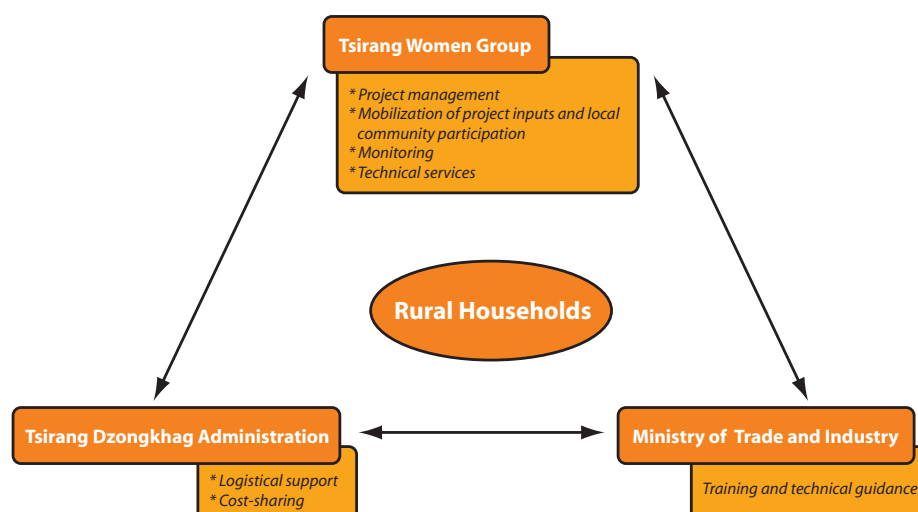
Tsirang Women Group

* Project management
* Mobilization of project inputs and local community participation
* Monitoring
* Technical services

Rural Households

Tsirang Dzongkhag Administration

* Logistical support
* Cost-sharing

Ministry of Trade and Industry

Training and technical guidance